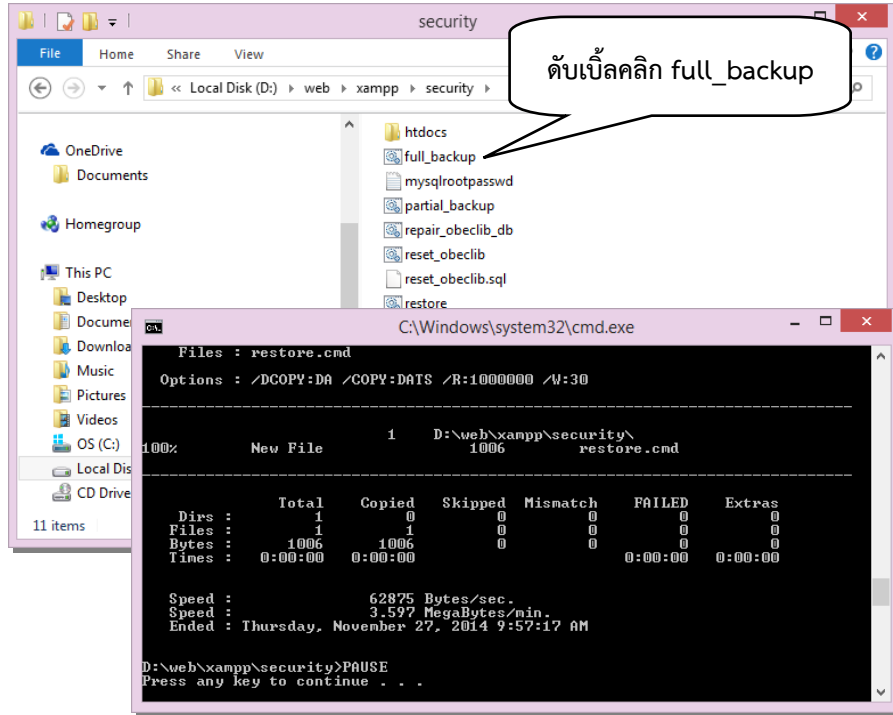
security

File Home Share View

« Local Disk (D:) › web › xampp › security ›

ดับเบิ้ลคลิก full_backup

OneDrive
Documents
Homegroup
This PC
Desktop
Docume
Downloa
Music
Pictures
Videos
OS (C:)
Local Dis
CD Drive

11 items

htdocs
full_backup
mysqlrootpasswd
partial_backup
repair_obeclib_db
reset_obeclib
reset_obeclib.sql
restore

C:\Windows\system32\cmd.exe

Files : restore.cmd

Options : /DCOPY:DA /COPY:DATS /R:1000000 /W:30

------------------------------------------------------------------------------

1 D:\web\xampp\security\
100% New File 1006 restore.cmd

------------------------------------------------------------------------------

| | Total | Copied | Skipped | Mismatch | FAILED | Extras |
|---|---|---|---|---|---|---|
| Dirs : | 1 | 0 | 0 | 0 | 0 | 0 |
| Files : | 1 | 1 | 0 | 0 | 0 | 0 |
| Bytes : | 1006 | 1006 | 0 | 0 | 0 | 0 |
| Times : | 0:00:00 | 0:00:00 | | | 0:00:00 | 0:00:00 |

Speed : 62875 Bytes/sec.
Speed : 3.597 MegaBytes/min.
Ended : Thursday, November 27, 2014 9:57:17 AM

D:\web\xampp\security>PAUSE
Press any key to continue . . .